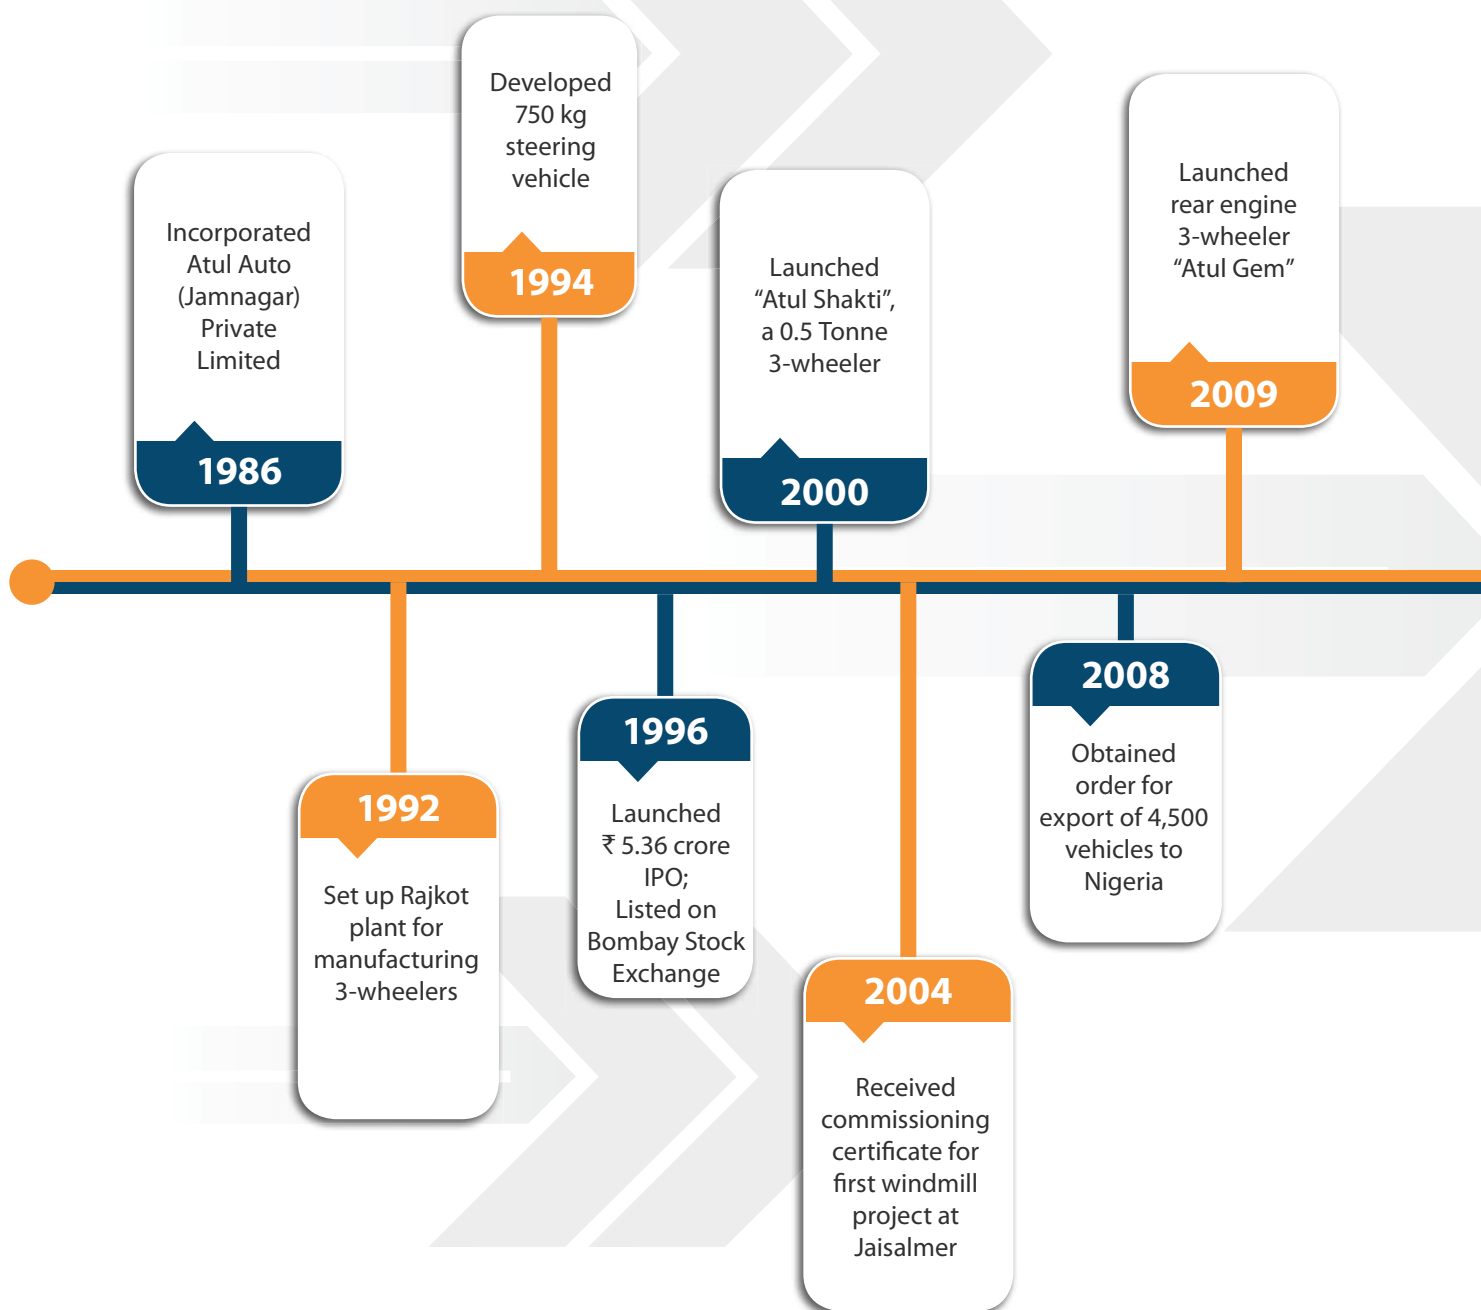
Incorporated Atul Auto (Jamnagar) Private Limited

1986

Developed 750 kg steering vehicle

1994

Launched "Atul Shakti", a 0.5 Tonne 3-wheeler

2000

Launched rear engine 3-wheeler "Atul Gem"

2009

1992

Set up Rajkot plant for manufacturing 3-wheelers

1996

Launched ₹ 5.36 crore IPO; Listed on Bombay Stock Exchange

2004

Received commissioning certificate for first windmill project at Jaisalmer

2008

Obtained order for export of 4,500 vehicles to Nigeria